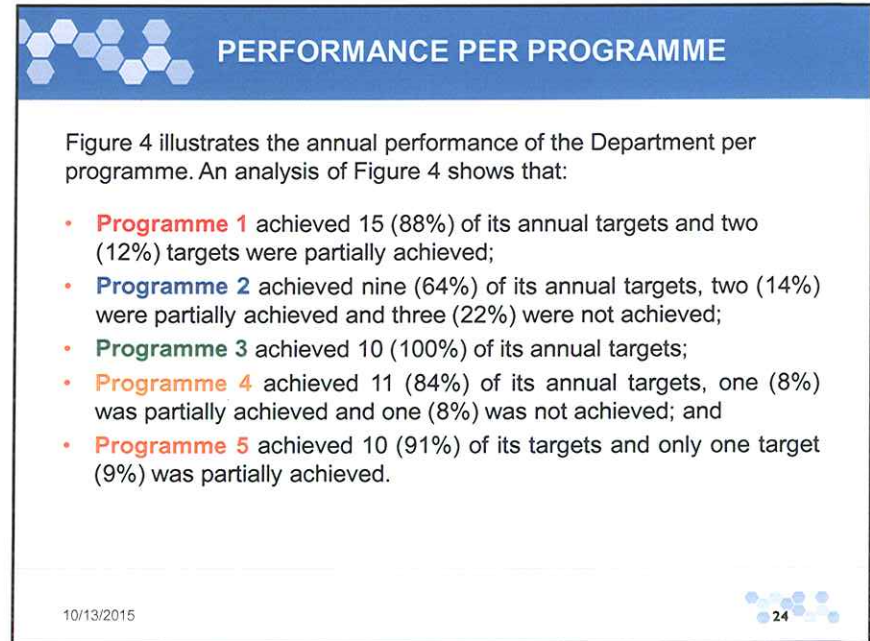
PERFORMANCE PER PROGRAMME

Figure 4 illustrates the annual performance of the Department per programme. An analysis of Figure 4 shows that:

• Programme 1 achieved 15 (88%) of its annual targets and two (12%) targets were partially achieved;
• Programme 2 achieved nine (64%) of its annual targets, two (14%) were partially achieved and three (22%) were not achieved;
• Programme 3 achieved 10 (100%) of its annual targets;
• Programme 4 achieved 11 (84%) of its annual targets, one (8%) was partially achieved and one (8%) was not achieved; and
• Programme 5 achieved 10 (91%) of its targets and only one target (9%) was partially achieved.

10/13/2015

24